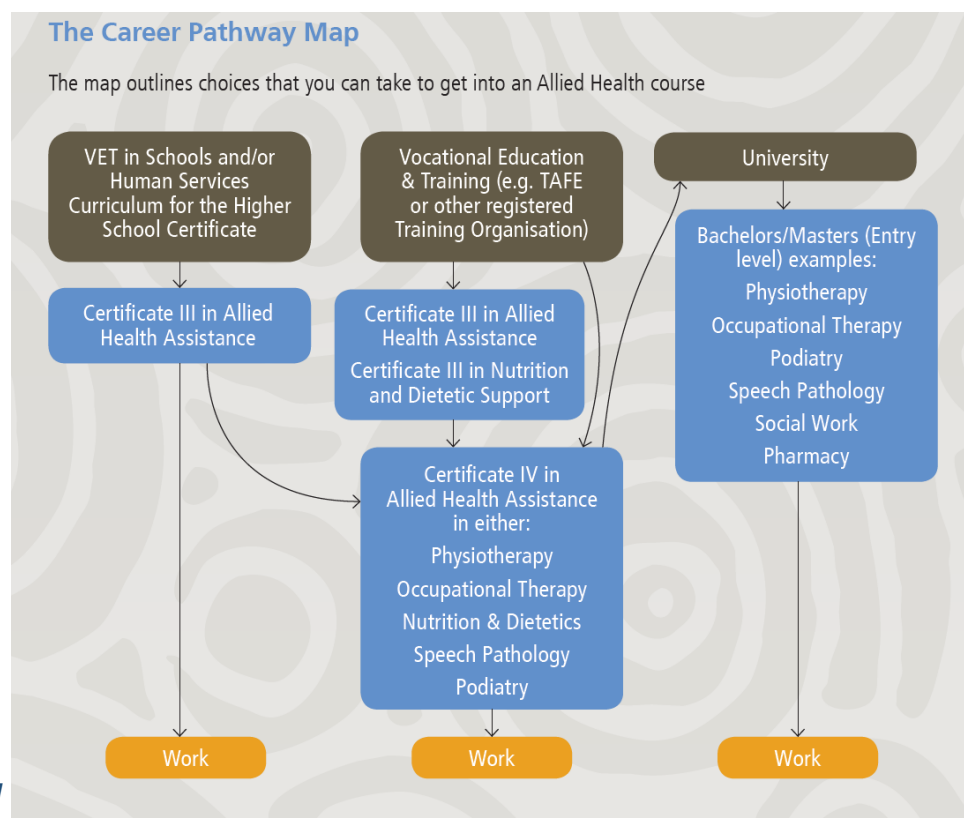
The Career Pathway Map

The map outlines choices that you can take to get into an Allied Health course

VET in Schools and/or Human Services Curriculum for the Higher School Certificate

Vocational Education & Training (e.g. TAFE or other registered Training Organisation)

University

Certificate III in Allied Health Assistance

Certificate III in Allied Health Assistance

Certificate III in Nutrition and Dietetic Support

Bachelors/Masters (Entry level) examples:
Physiotherapy
Occupational Therapy
Podiatry
Speech Pathology
Social Work
Pharmacy

Certificate IV in Allied Health Assistance in either:
Physiotherapy
Occupational Therapy
Nutrition & Dietetics
Speech Pathology
Podiatry

Work

Work

Work